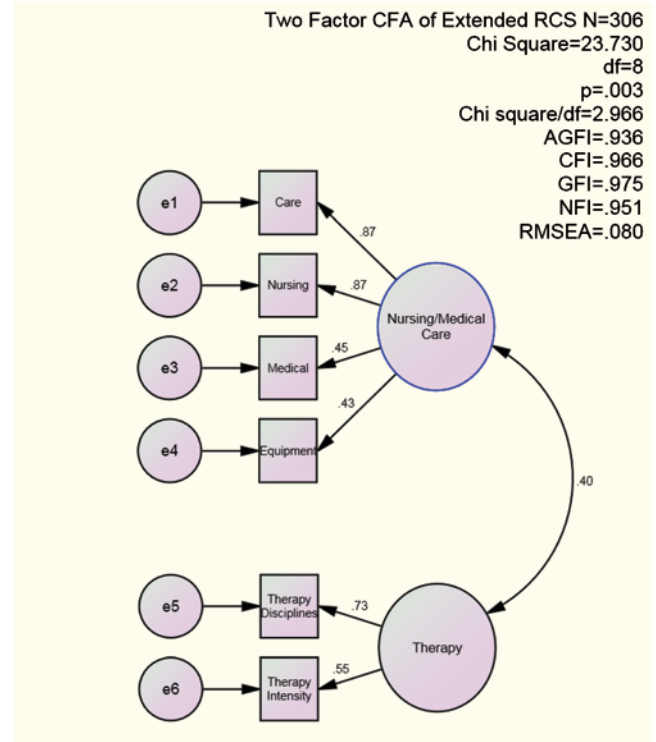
Two Factor CFA of Extended RCS N=306
Chi Square=23.730
df=8
p=.003
Chi square/df=2.966
AGFI=.936
CFI=.966
GFI=.975
NFI=.951
RMSEA=.080

e1
Care
.87
e2
Nursing
.87
Nursing/Medical Care
e3
Medical
.45
.43
e4
Equipment
.40
e5
Therapy Disciplines
.73
Therapy
e6
Therapy Intensity
.55